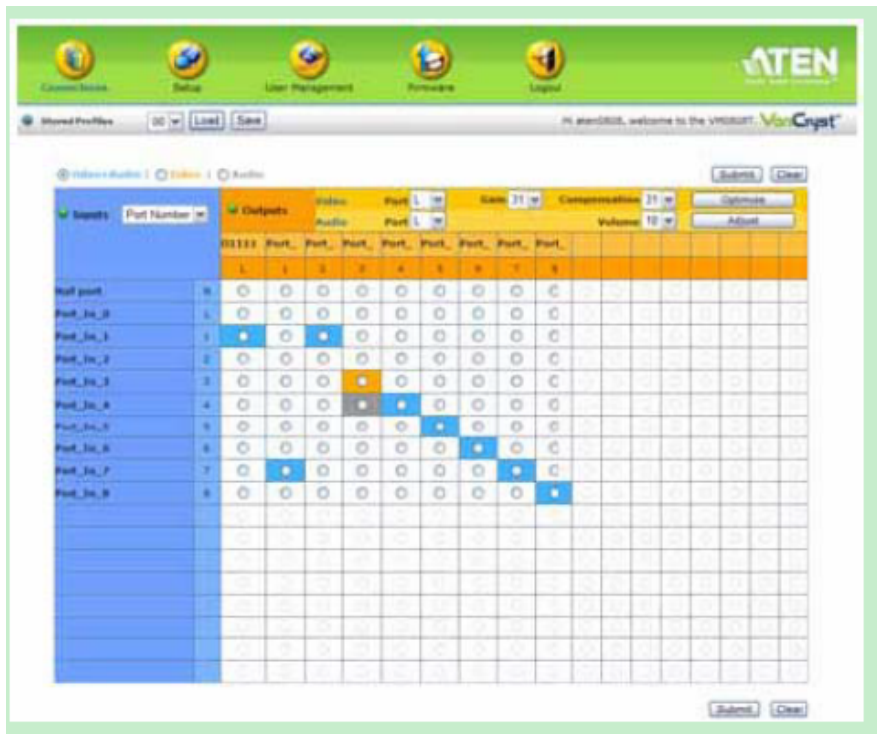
Connections Setup User Management Firmware Logout

ATEN

Stored Profiles 00 Load Save

Hi aten0808, welcome to the VM0808T. VanCryst

Video+Audio | Video | Audio

Submit Clear

Inputs Port Number

Outputs

Video Port L
Audio Port L

Gain 31
Compensation 31
Volume 10

Optimize
Adjust

| | | 01111 | Port_ | Port_ | Port_ | Port_ | Port_ | Port_ | Port_ | Port_ |
|---|---|---|---|---|---|---|---|---|---|---|
| | | L | 1 | 2 | 3 | 4 | 5 | 6 | 7 | 8 |
| Null port | N | | | | | | | | | |
| Port_In_0 | L | | | | | | | | | |
| Port_In_1 | 1 | | | | | | | | | |
| Port_In_2 | 2 | | | | | | | | | |
| Port_In_3 | 3 | | | | | | | | | |
| Port_In_4 | 4 | | | | | | | | | |
| Port_In_5 | 5 | | | | | | | | | |
| Port_In_6 | 6 | | | | | | | | | |
| Port_In_7 | 7 | | | | | | | | | |
| Port_In_8 | 8 | | | | | | | | | |

Submit Clear